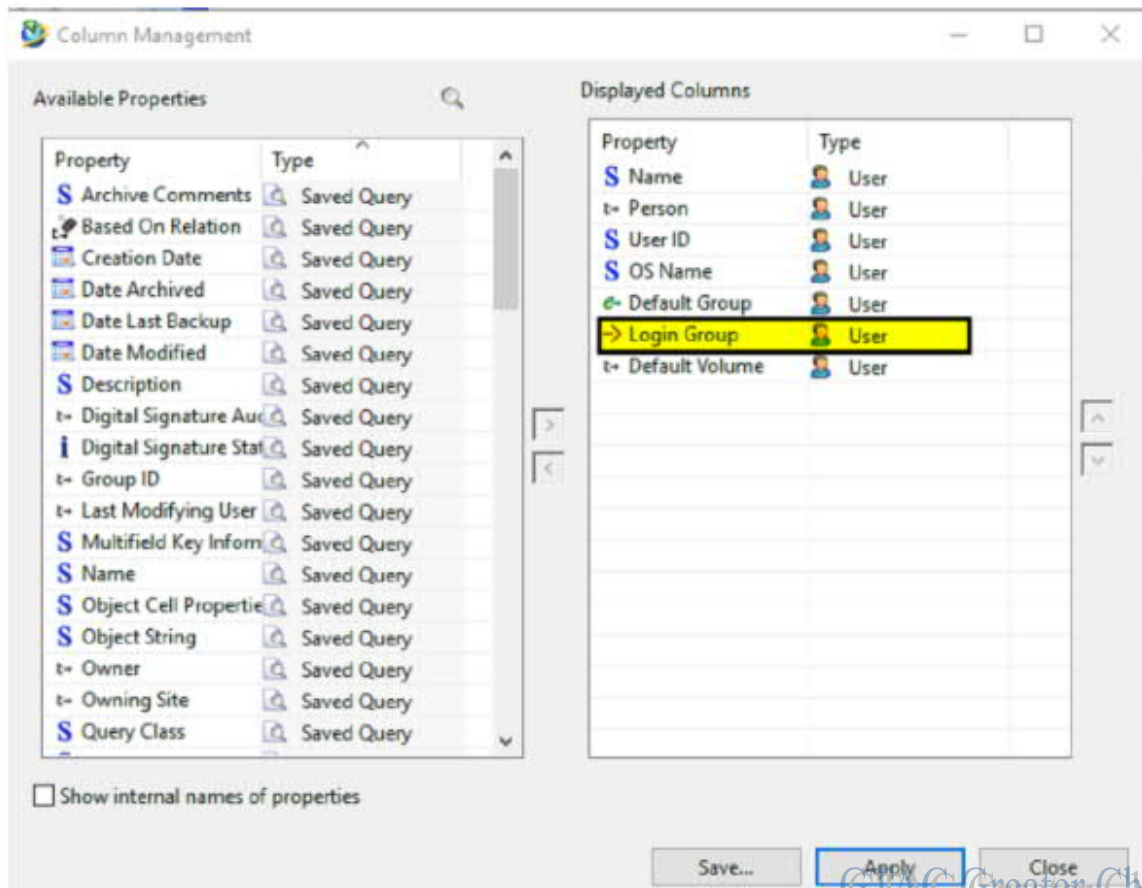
Column Management

Available Properties

| Property | Type |
|---|---|
| Archive Comments | Saved Query |
| Based On Relation | Saved Query |
| Creation Date | Saved Query |
| Date Archived | Saved Query |
| Date Last Backup | Saved Query |
| Date Modified | Saved Query |
| Description | Saved Query |
| Digital Signature Auc | Saved Query |
| Digital Signature Stat | Saved Query |
| Group ID | Saved Query |
| Last Modifying User | Saved Query |
| Multifield Key Inform | Saved Query |
| Name | Saved Query |
| Object Cell Propertie | Saved Query |
| Object String | Saved Query |
| Owner | Saved Query |
| Owning Site | Saved Query |
| Query Class | Saved Query |

Displayed Columns

| Property | Type |
|---|---|
| Name | User |
| Person | User |
| User ID | User |
| OS Name | User |
| Default Group | User |
| Login Group | User |
| Default Volume | User |

Show internal names of properties

Save... Apply Close

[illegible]